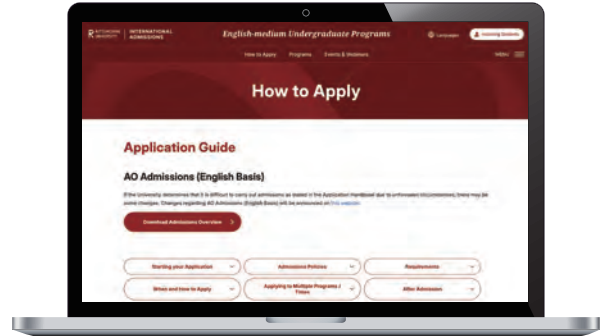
R RITSUMEIKAN UNIVERSITY | INTERNATIONAL ADMISSIONS

English-medium Undergraduate Programs

Languages

Incoming Students

How to Apply Programs Events & Webinars

MENU

How to Apply

Application Guide

AO Admissions (English Basis)

If the University determines that it is difficult to carry out admissions as stated in the Application Handbook due to unforeseen circumstances, there may be some changes. Changes regarding AO Admissions (English Basis) will be announced on this website.

Download Admissions Overview

Starting your Application

Admissions Policies

Requirements

When and How to Apply

Applying to Multiple Programs / Times

After Admission